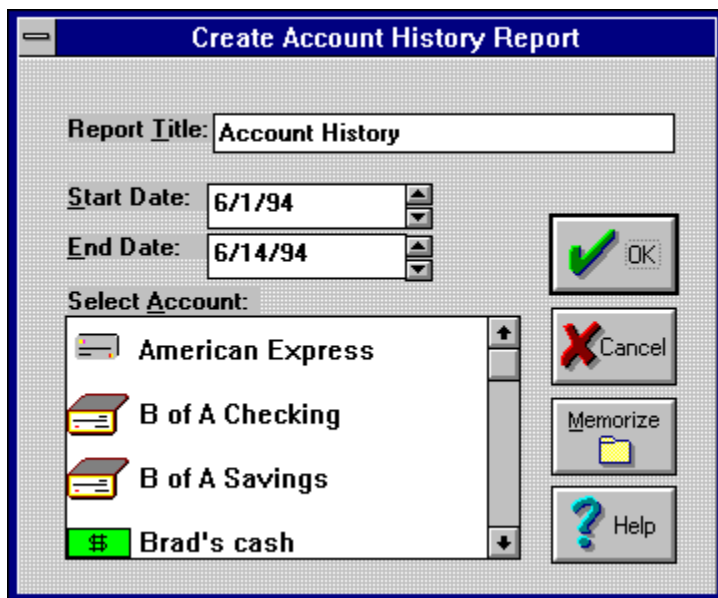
Create Account History Report

Report Title: Account History

Start Date: 6/1/94

End Date: 6/14/94

Select Account:

American Express

B of A Checking

B of A Savings

$ Brad's cash

OK

Cancel

Memorize

Help